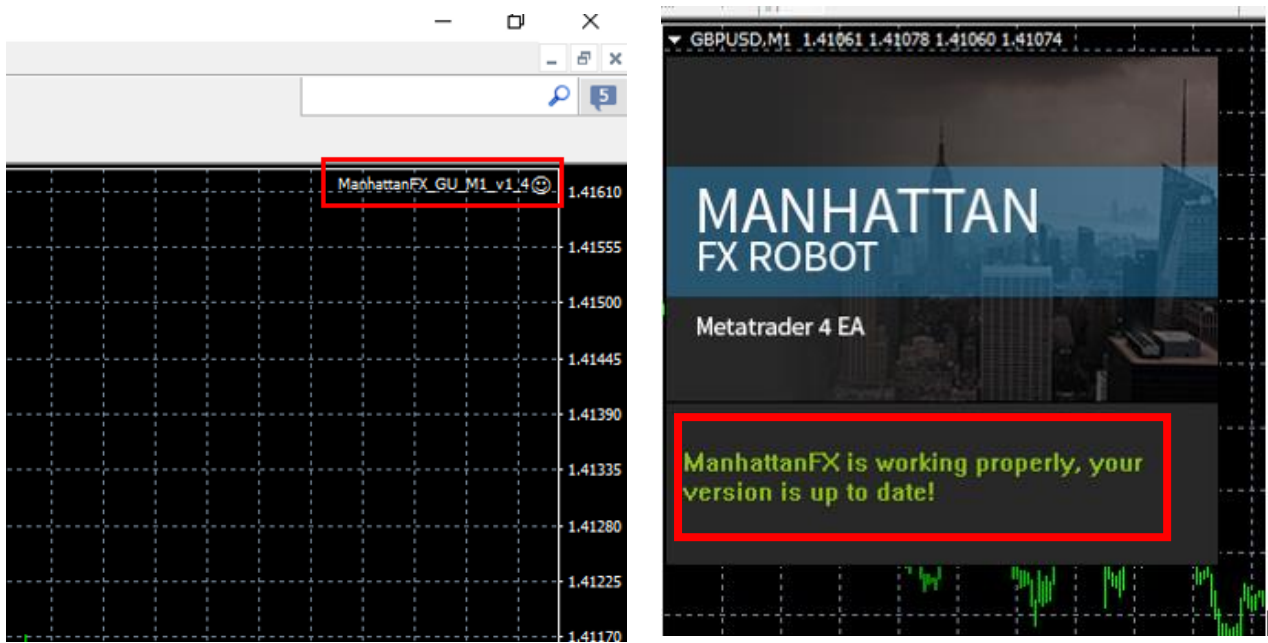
5

ManhattanFX_GU_M1_v1_4 ☺

1.41610
1.41555
1.41500
1.41445
1.41390
1.41335
1.41280
1.41225
1.41170

GBPUSD,M1 1.41061 1.41078 1.41060 1.41074

MANHATTAN
FX ROBOT

Metatrader 4 EA

ManhattanFX is working properly, your version is up to date!